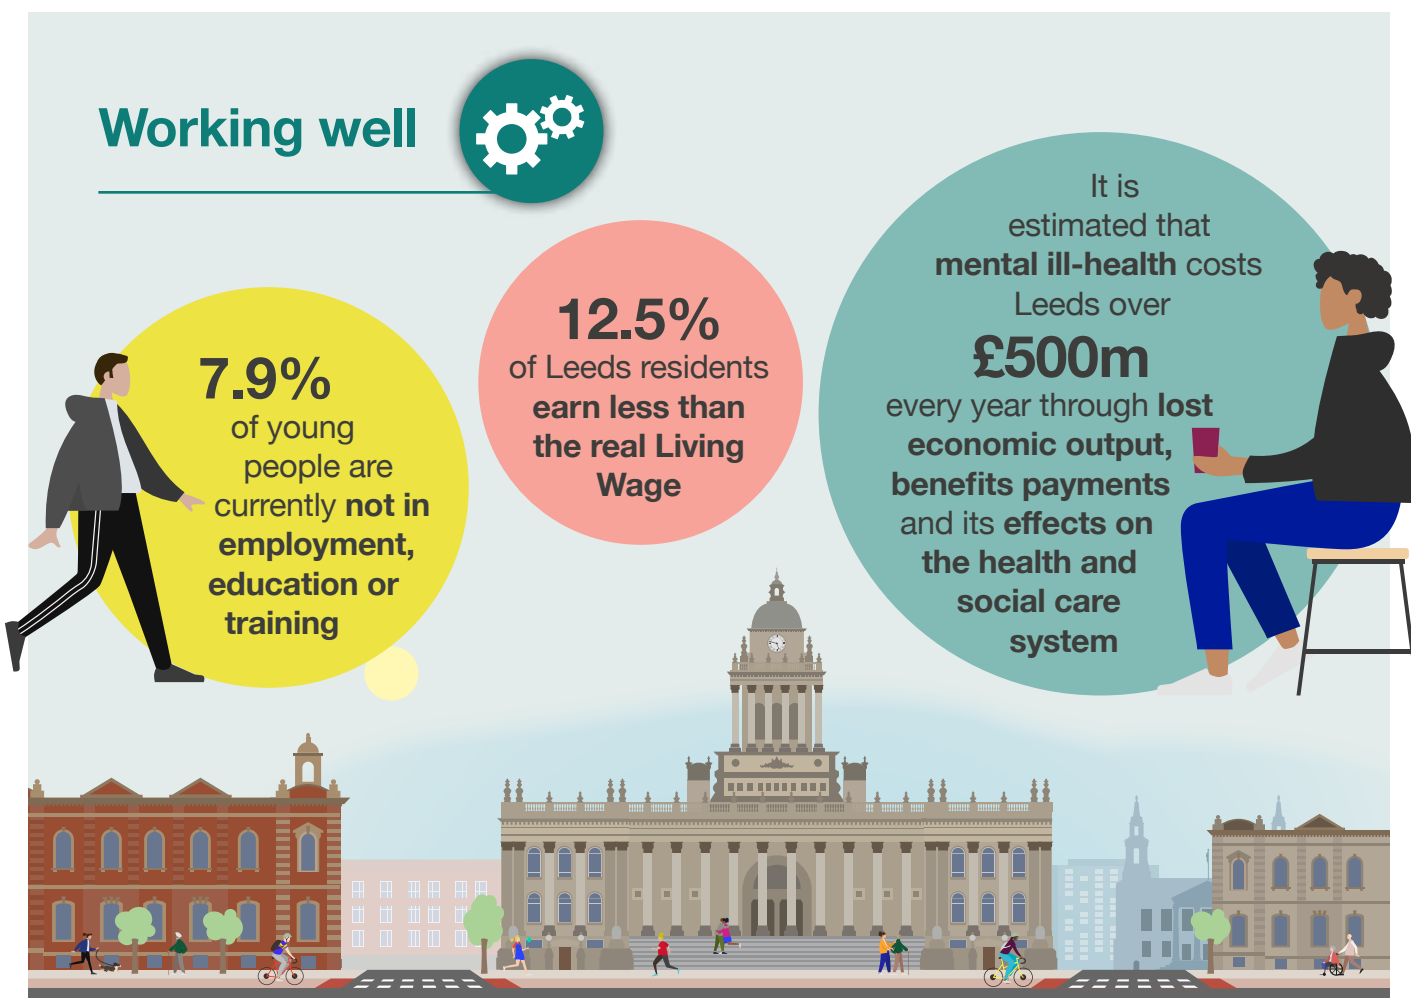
Working well

7.9% of young people are currently not in employment, education or training

12.5% of Leeds residents earn less than the real Living Wage

It is estimated that mental ill-health costs Leeds over £500m every year through lost economic output, benefits payments and its effects on the health and social care system